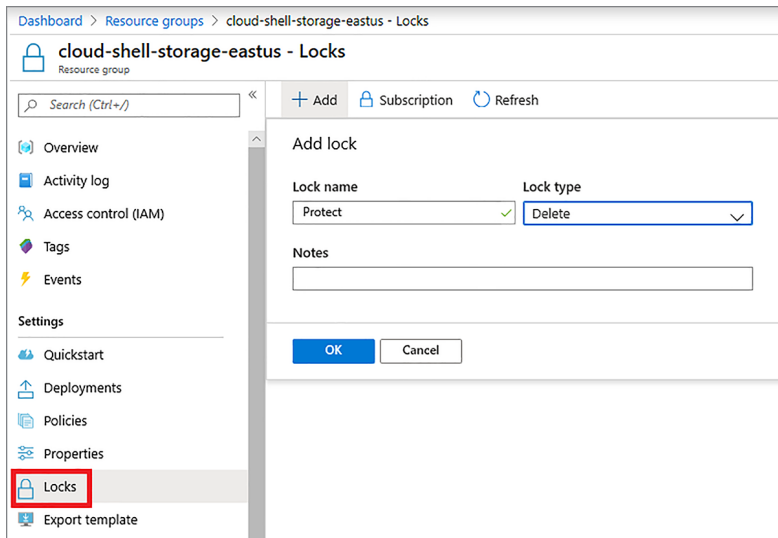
Dashboard > Resource groups > cloud-shell-storage-eastus - Locks

cloud-shell-storage-eastus - Locks
Resource group

Search (Ctrl+/)

«

Overview
Activity log
Access control (IAM)
Tags
Events

Settings

Quickstart
Deployments
Policies
Properties
Locks
Export template

+ Add
Subscription
Refresh

Add lock

Lock name
Protect

Lock type
Delete

Notes

OK
Cancel